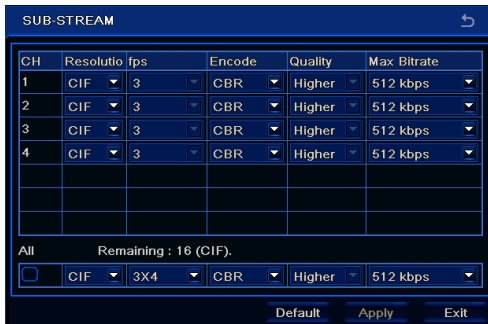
SUB-STREAM

| CH | Resolutio | fps | Encode | Quality | Max Bitrate |
|---|---|---|---|---|---|
| 1 | CIF | 3 | CBR | Higher | 512 kbps |
| 2 | CIF | 3 | CBR | Higher | 512 kbps |
| 3 | CIF | 3 | CBR | Higher | 512 kbps |
| 4 | CIF | 3 | CBR | Higher | 512 kbps |
| | | | | | |
| | | | | | |
| | | | | | |

All Remaining : 16 (CIF).

CIF 3X4 CBR Higher 512 kbps

Default Apply Exit